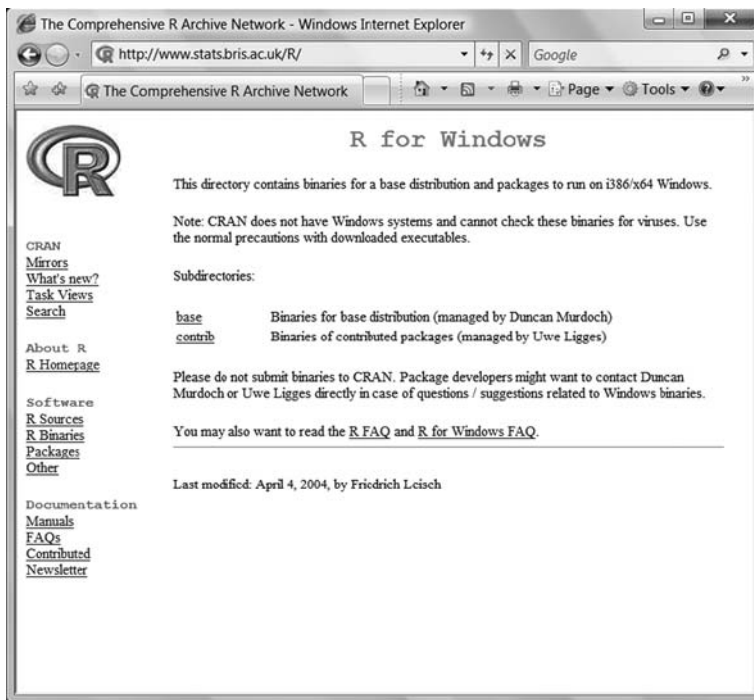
The Comprehensive R Archive Network - Windows Internet Explorer

http://www.stats.bris.ac.uk/R/

Google

The Comprehensive R Archive Network

Page ▾ Tools ▾

R

CRAN
Mirrors
What's new?
Task Views
Search

About R
R Homepage

Software
R Sources
R Binaries
Packages
Other

Documentation
Manuals
FAQs
Contributed
Newsletter

R for Windows

This directory contains binaries for a base distribution and packages to run on i386/x64 Windows.

Note: CRAN does not have Windows systems and cannot check these binaries for viruses. Use the normal precautions with downloaded executables.

Subdirectories:

| | |
|---|---|
| base | Binaries for base distribution (managed by Duncan Murdoch) |
| contrib | Binaries of contributed packages (managed by Uwe Ligges) |

Please do not submit binaries to CRAN. Package developers might want to contact Duncan Murdoch or Uwe Ligges directly in case of questions / suggestions related to Windows binaries.

You may also want to read the R FAQ and R for Windows FAQ.

Last modified: April 4, 2004, by Friedrich Leisch